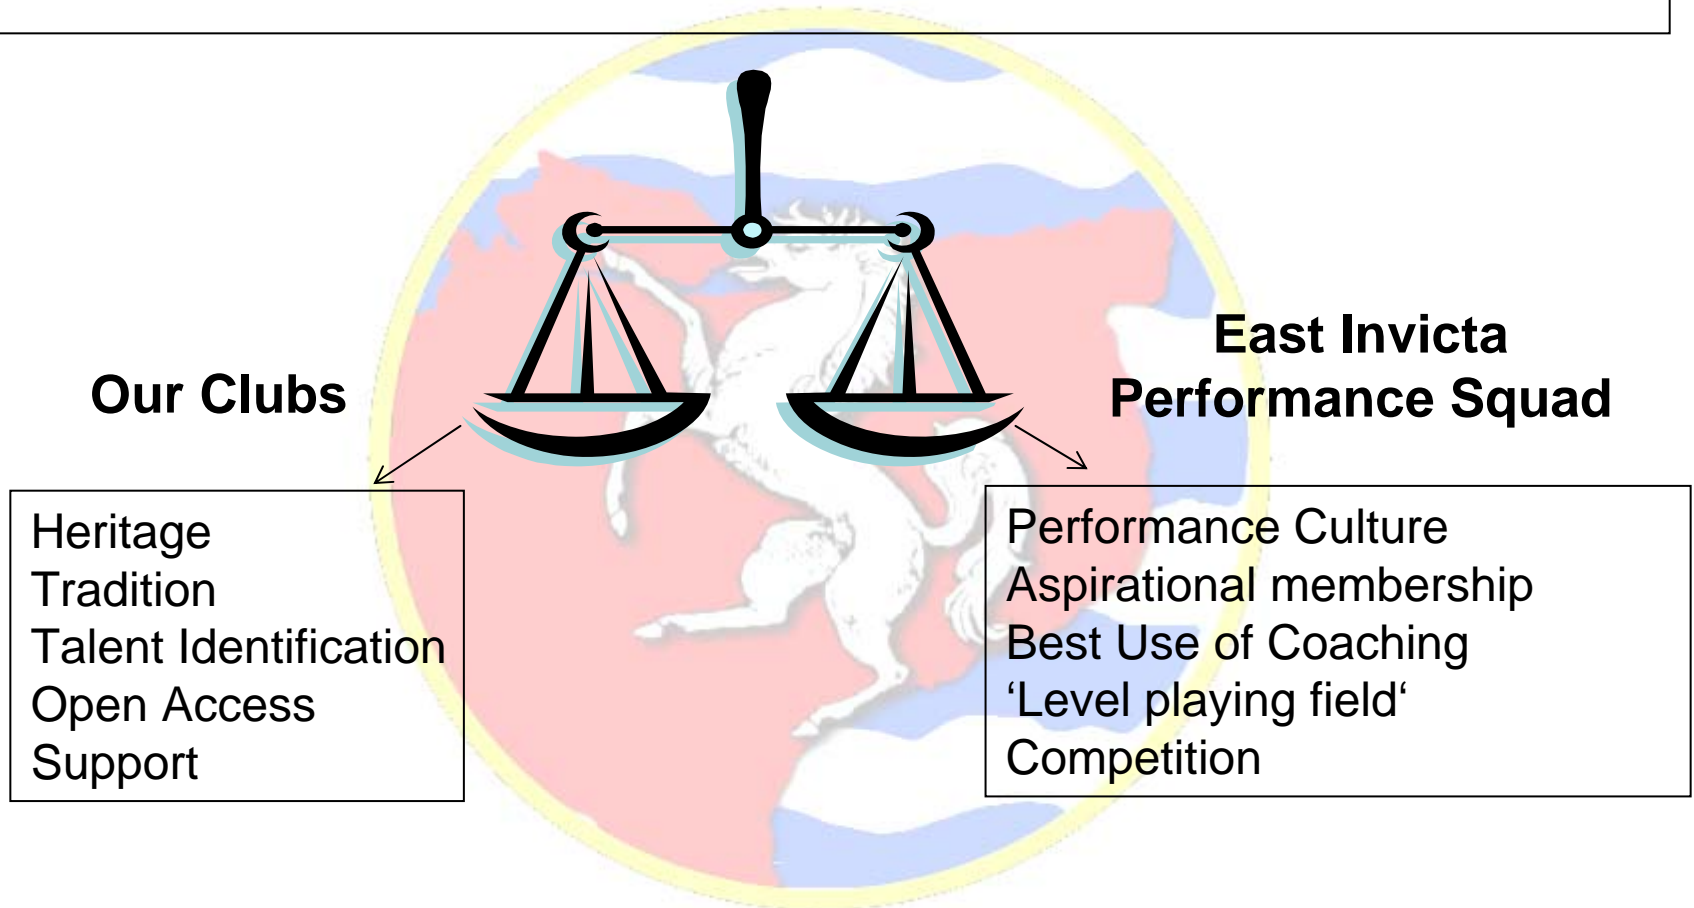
Our Clubs

East Invicta Performance Squad

Heritage
Tradition
Talent Identification
Open Access
Support

Performance Culture
Aspirational membership
Best Use of Coaching
'Level playing field'
Competition